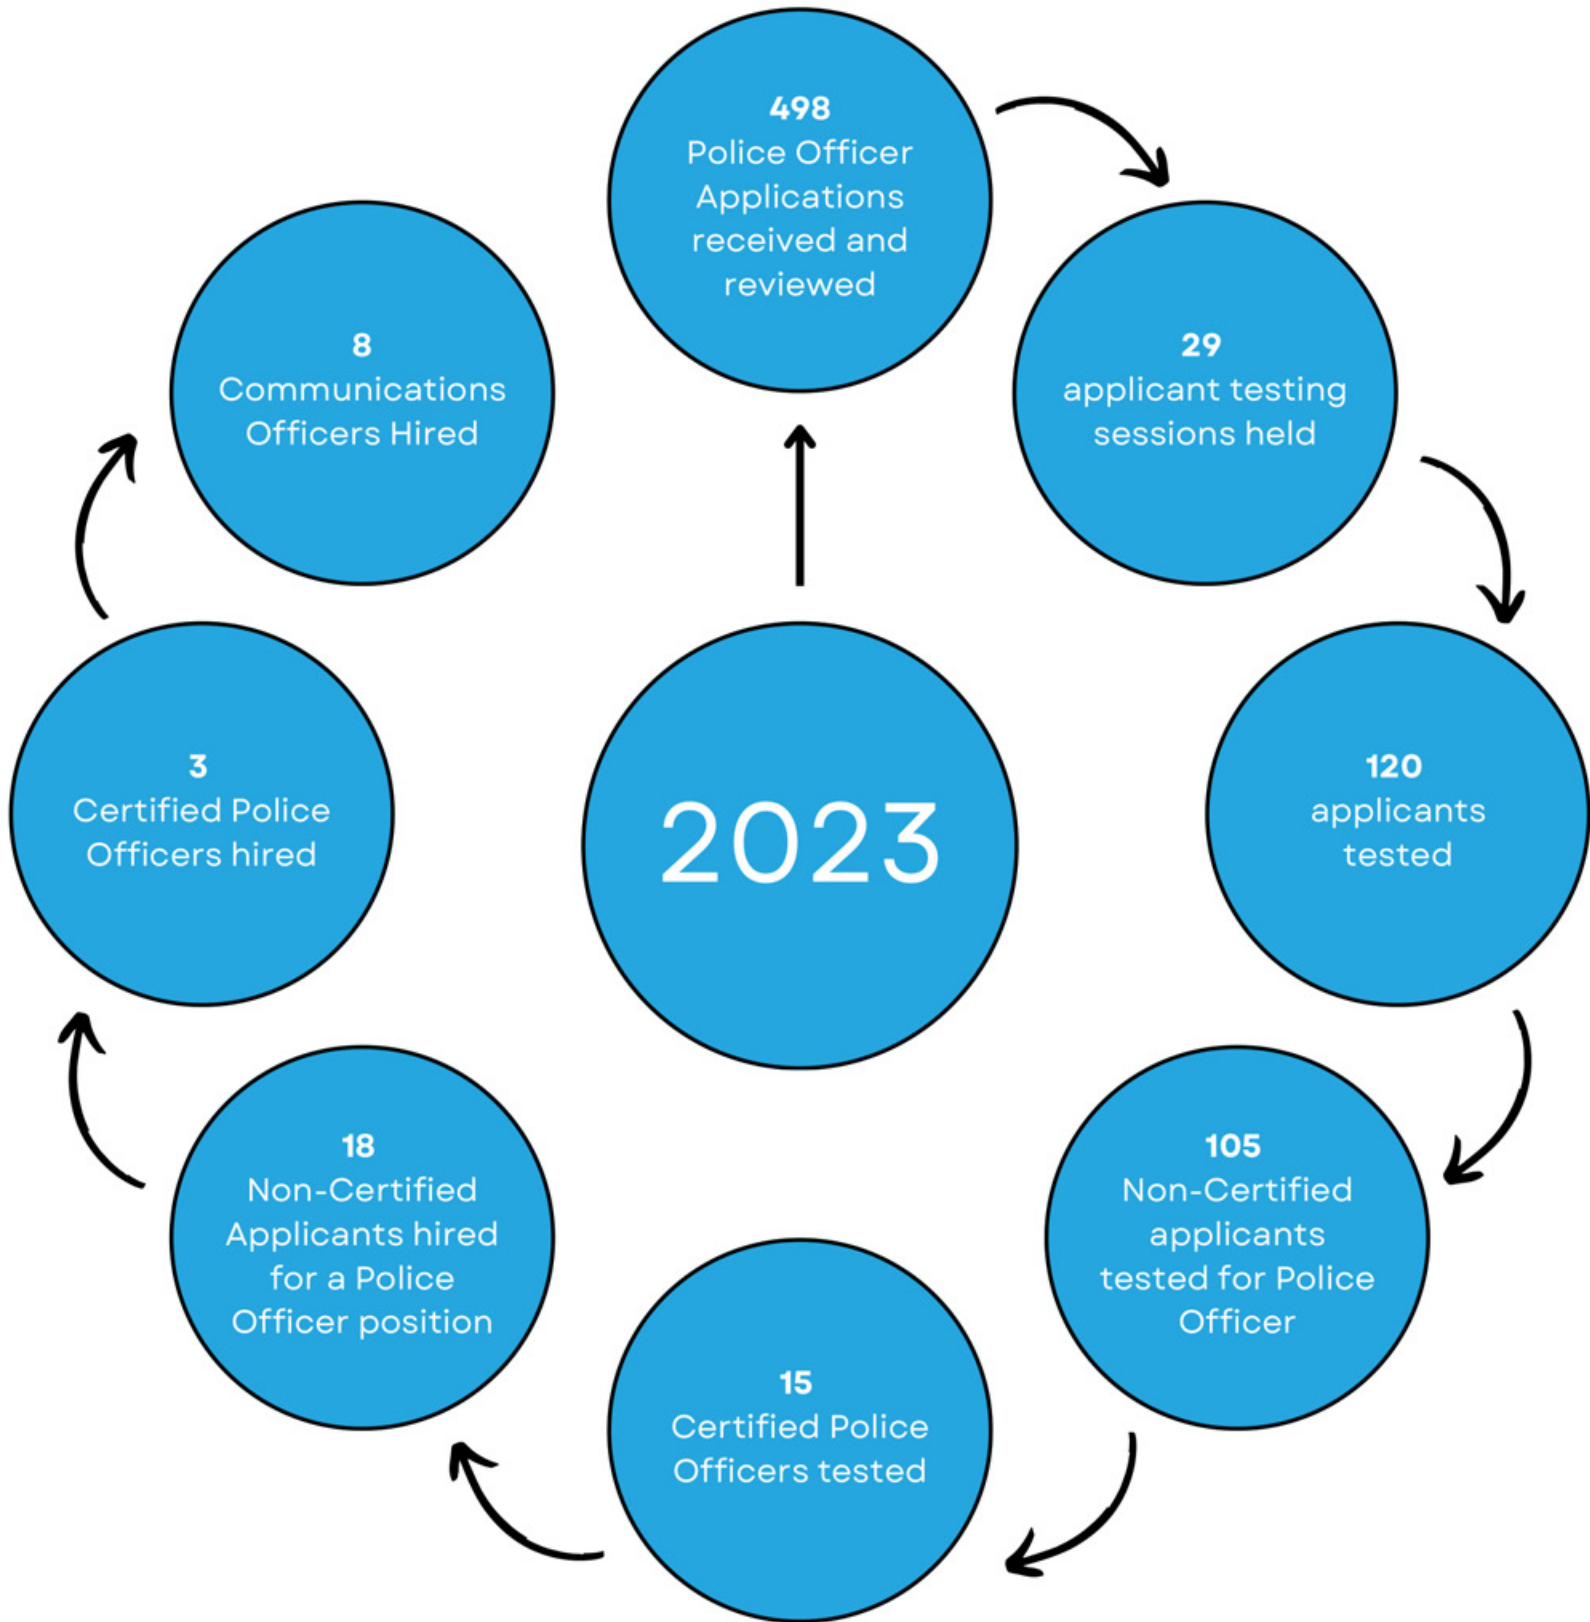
2023

498
Police Officer Applications received and reviewed

29
applicant testing sessions held

120
applicants tested

105
Non-Certified applicants tested for Police Officer

15
Certified Police Officers tested

18
Non-Certified Applicants hired for a Police Officer position

3
Certified Police Officers hired

8
Communications Officers Hired